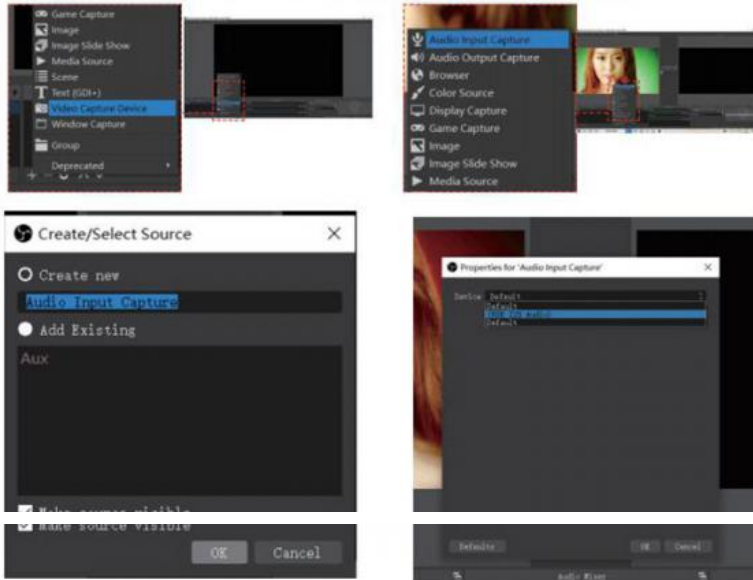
Game Capture
Image
Image Slide Show
Media Source
Scene
Text (GDI+)
Video Capture Device
Window Capture
Group
Deprecated

Audio Input Capture
Audio Output Capture
Browser
Color Source
Display Capture
Game Capture
Image
Image Slide Show
Media Source

Create/Select Source
Create new
Audio Input Capture
Add Existing
Aux
Make source visible
OK
Cancel

Properties for 'Audio Input Capture'
Device Default
Default
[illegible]
Default
Defaults
OK
Cancel
Audio Mixer